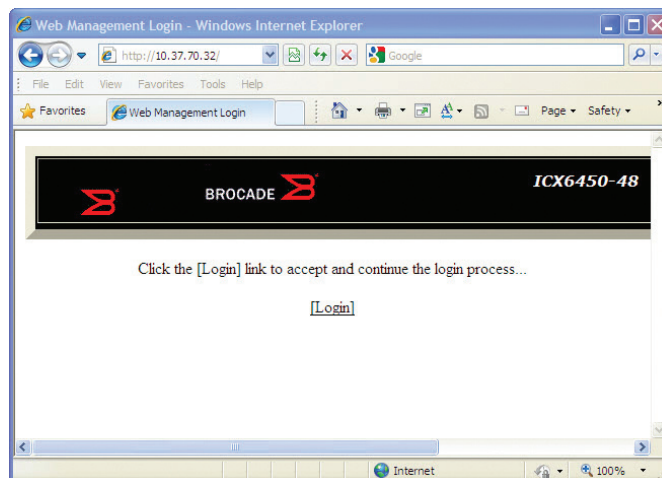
Web Management Login - Windows Internet Explorer

http://10.37.70.32/

Google

File Edit View Favorites Tools Help

Favorites

Web Management Login

Page ▾ Safety ▾

BROCADE

ICX6450-48

Click the [Login] link to accept and continue the login process...

[Login]

Internet

100%